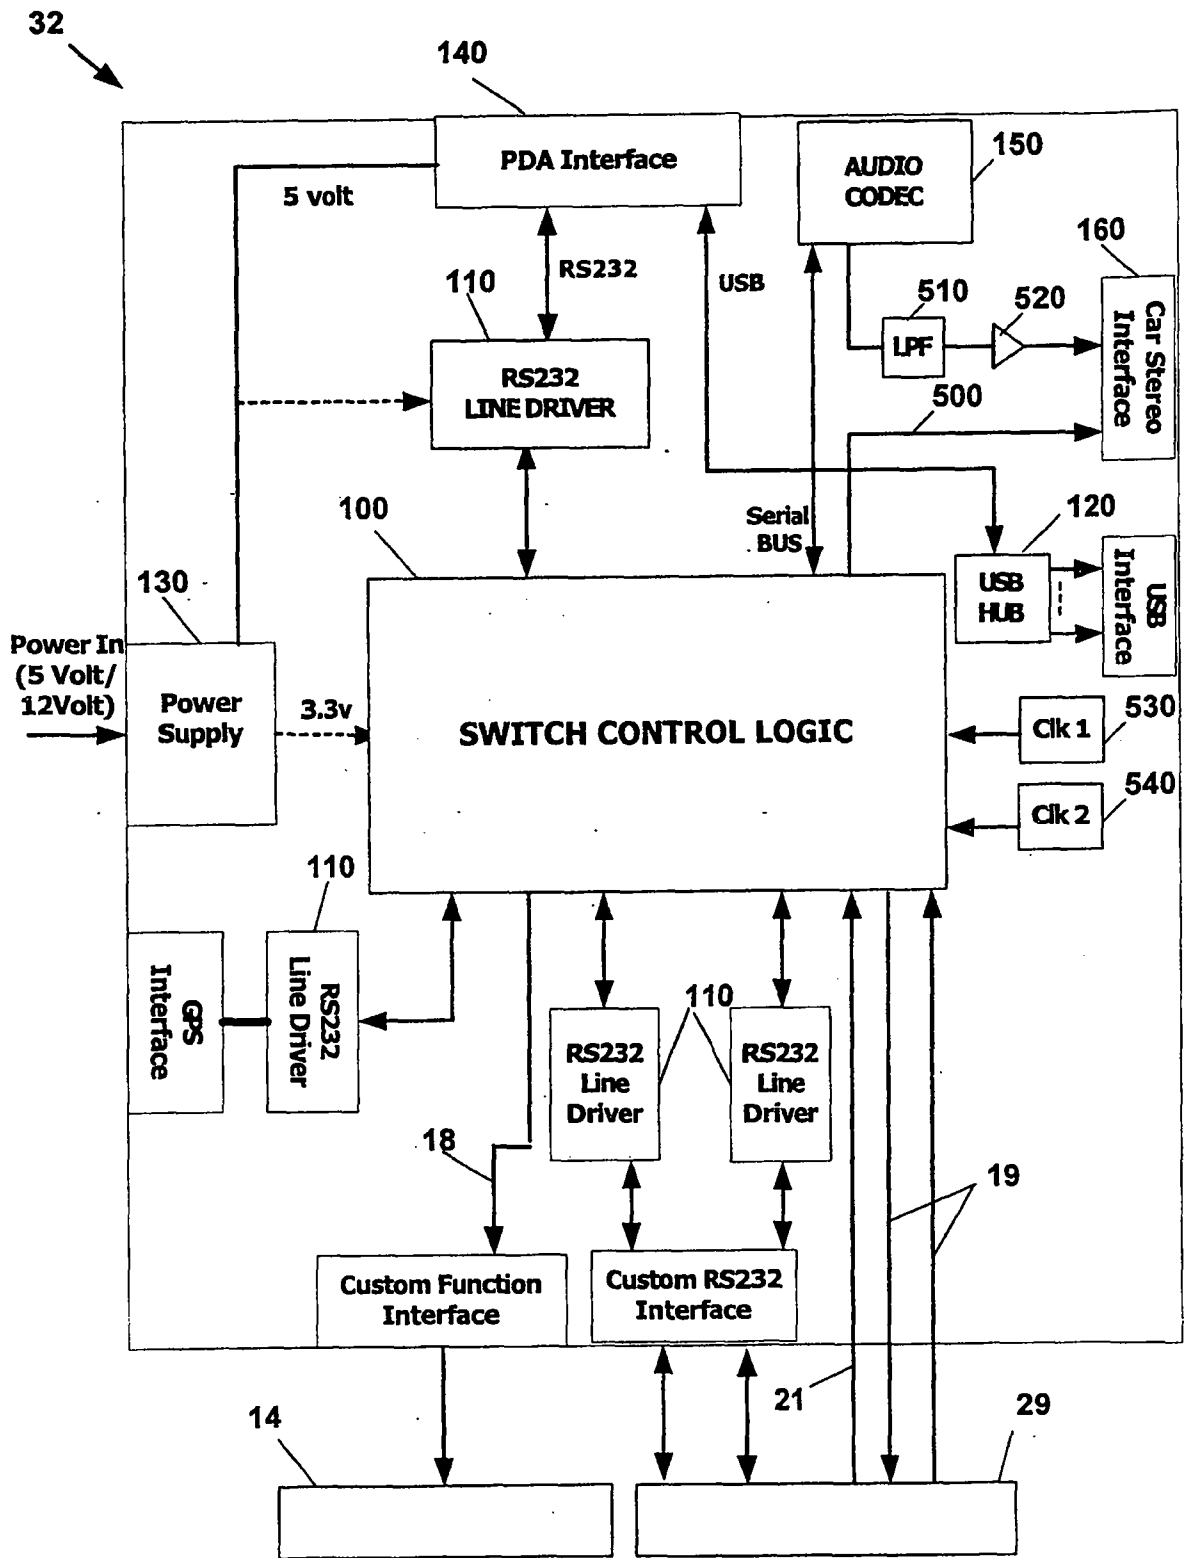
32

140

PDA Interface

AUDIO CODEC

150

5 volt

RS232

USB

160

110

510

520

RS232 LINE DRIVER

LPF

Car Stereo Interface

500

100

Serial BUS

120

130

USB HUB

USB Interface

Power In (5 Volt/ 12Volt)

Power Supply

3.3v

SWITCH CONTROL LOGIC

Clk 1

530

Clk 2

540

110

GPS Interface

RS232 Line Driver

110

RS232 Line Driver

RS232 Line Driver

18

19

Custom Function Interface

Custom RS232 Interface

21

14

29